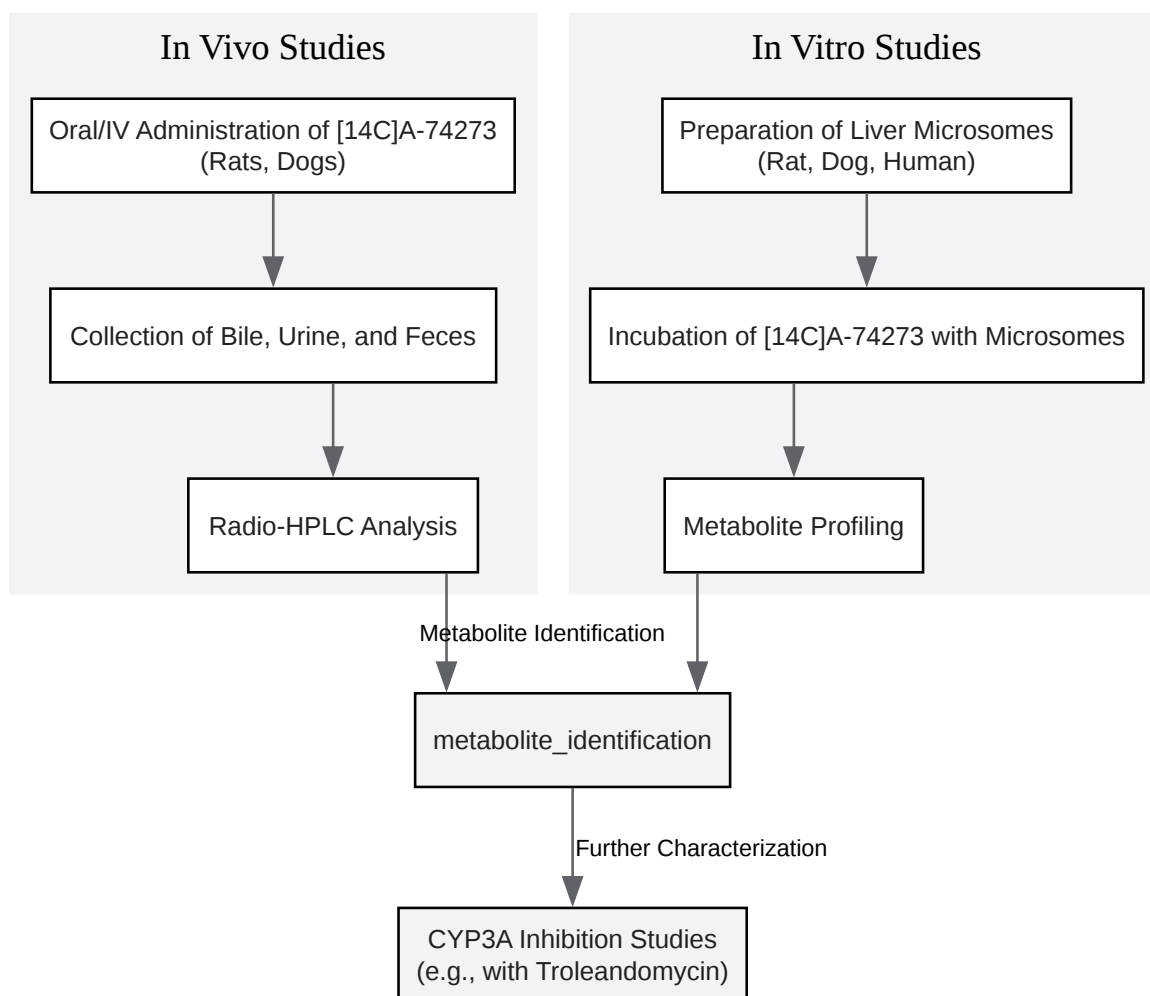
In Vivo Studies

Oral/IV Administration of [14C]A-74273 (Rats, Dogs)

Collection of Bile, Urine, and Feces

Radio-HPLC Analysis

In Vitro Studies

Preparation of Liver Microsomes (Rat, Dog, Human)

Incubation of [14C]A-74273 with Microsomes

Metabolite Profiling

Metabolite Identification

metabolite_identification

Further Characterization

CYP3A Inhibition Studies (e.g., with Troleandomycin)